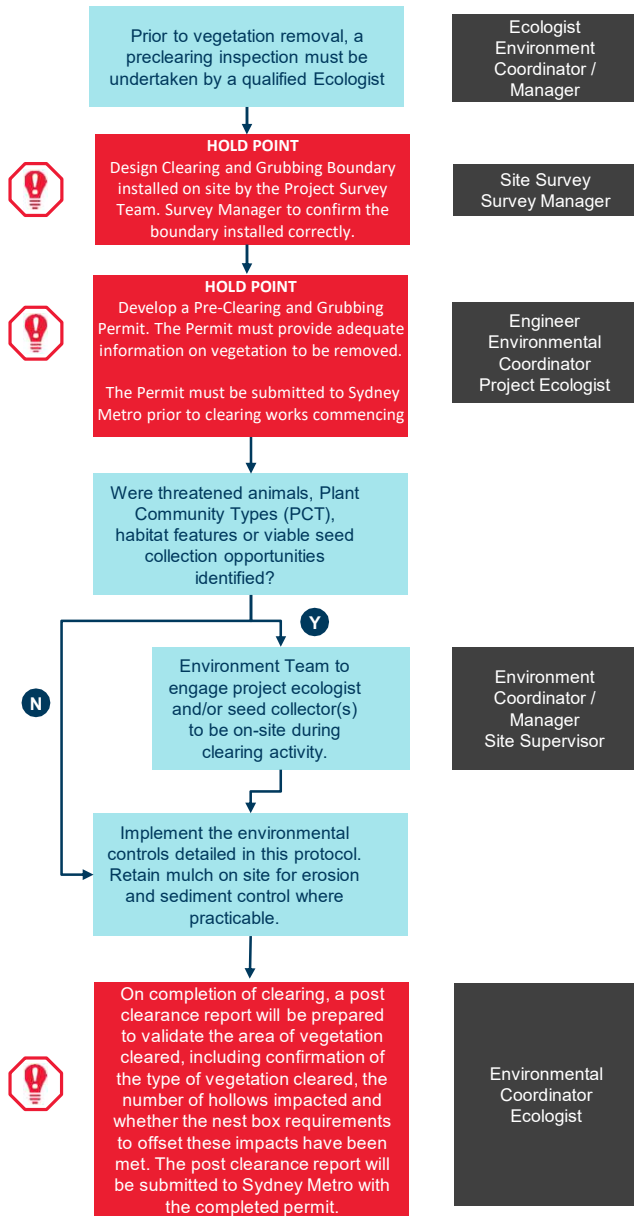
Prior to vegetation removal, a preclearing inspection must be undertaken by a qualified Ecologist

Ecologist
Environment Coordinator / Manager

HOLD POINT
Design Clearing and Grubbing Boundary installed on site by the Project Survey Team. Survey Manager to confirm the boundary installed correctly.

Site Survey
Survey Manager

HOLD POINT
Develop a Pre-Clearing and Grubbing Permit. The Permit must provide adequate information on vegetation to be removed.

The Permit must be submitted to Sydney Metro prior to clearing works commencing

Engineer
Environmental Coordinator
Project Ecologist

Were threatened animals, Plant Community Types (PCT), habitat features or viable seed collection opportunities identified?

Y

N

Environment Team to engage project ecologist and/or seed collector(s) to be on-site during clearing activity.

Environment Coordinator / Manager
Site Supervisor

Implement the environmental controls detailed in this protocol. Retain mulch on site for erosion and sediment control where practicable.

On completion of clearing, a post clearance report will be prepared to validate the area of vegetation cleared, including confirmation of the type of vegetation cleared, the number of hollows impacted and whether the nest box requirements to offset these impacts have been met. The post clearance report will be submitted to Sydney Metro with the completed permit.

Environmental Coordinator
Ecologist